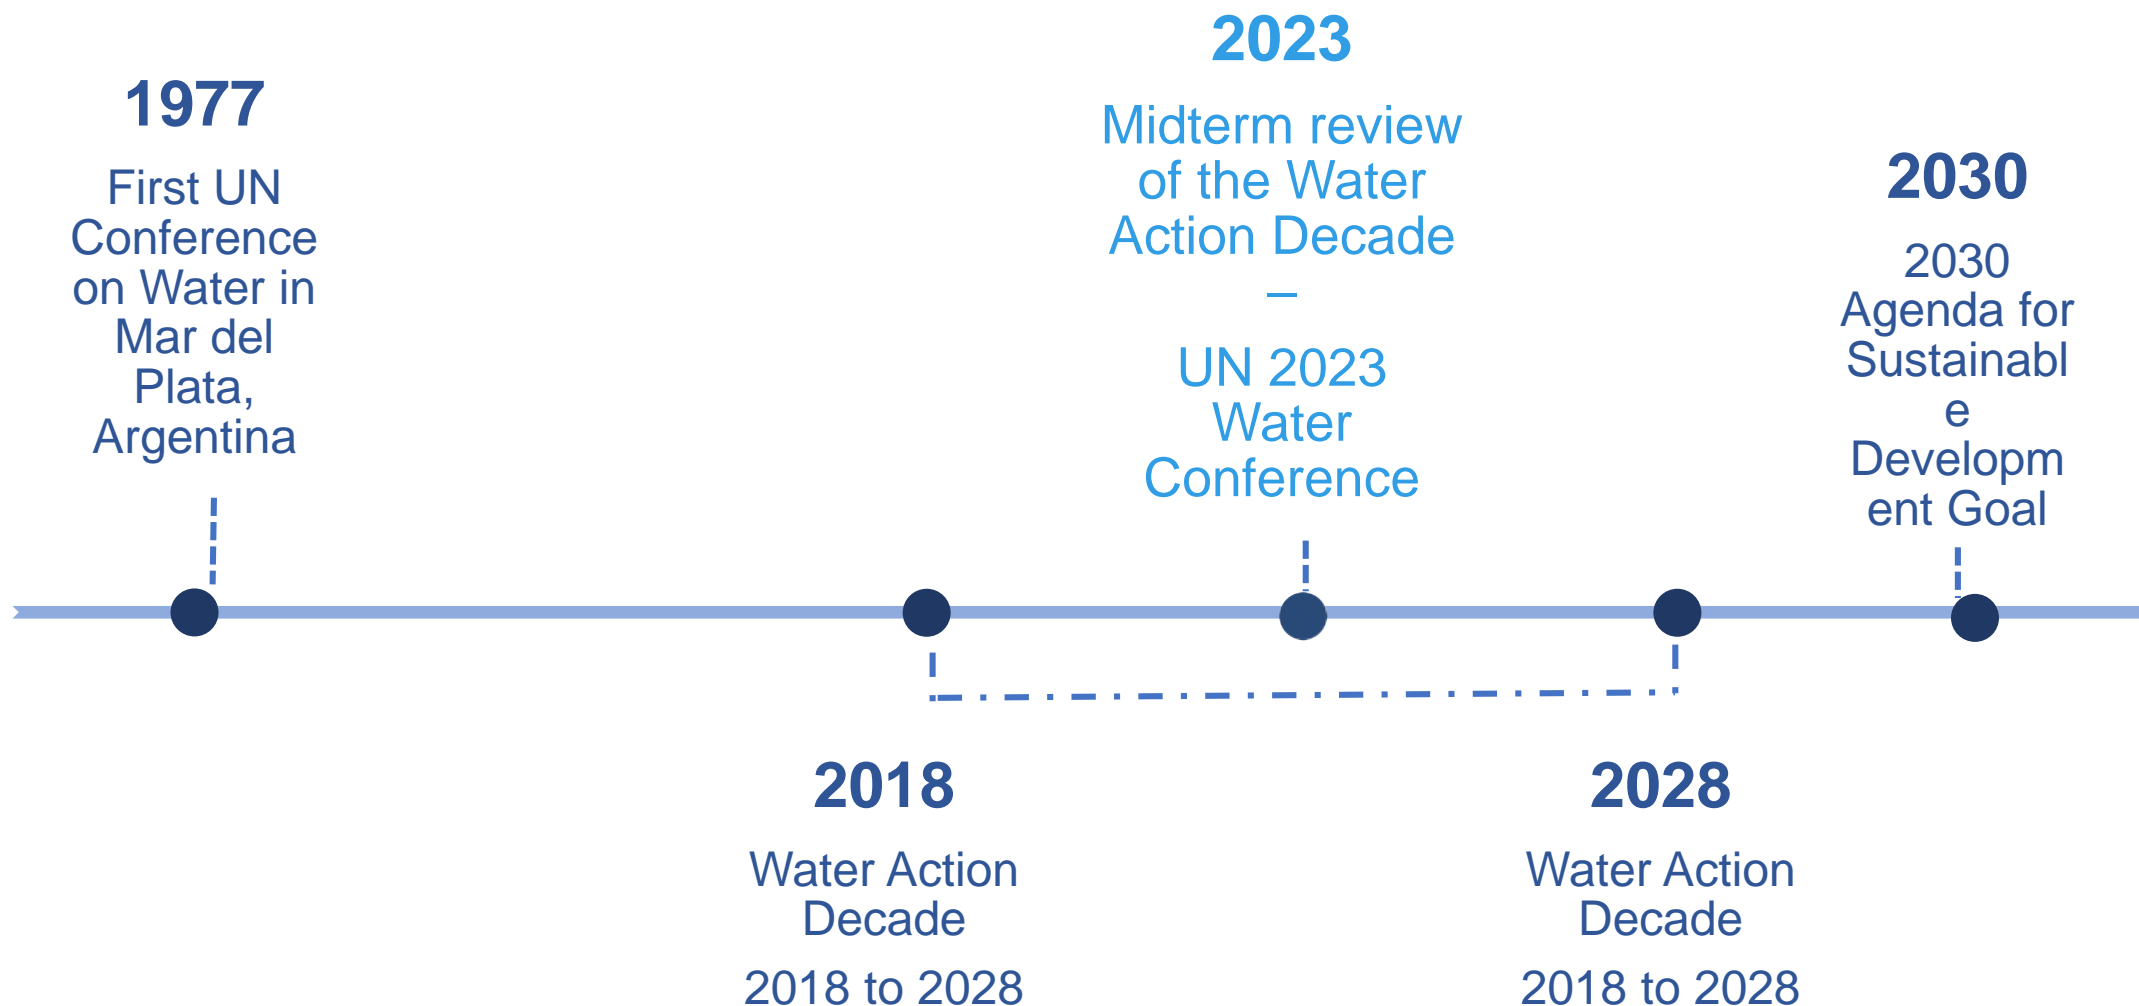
1977

First UN Conference on Water in Mar del Plata, Argentina

2023

Midterm review of the Water Action Decade

–

UN 2023 Water Conference

2030

2030 Agenda for Sustainable Development Goal

2018

Water Action Decade

2018 to 2028

2028

Water Action Decade

2018 to 2028